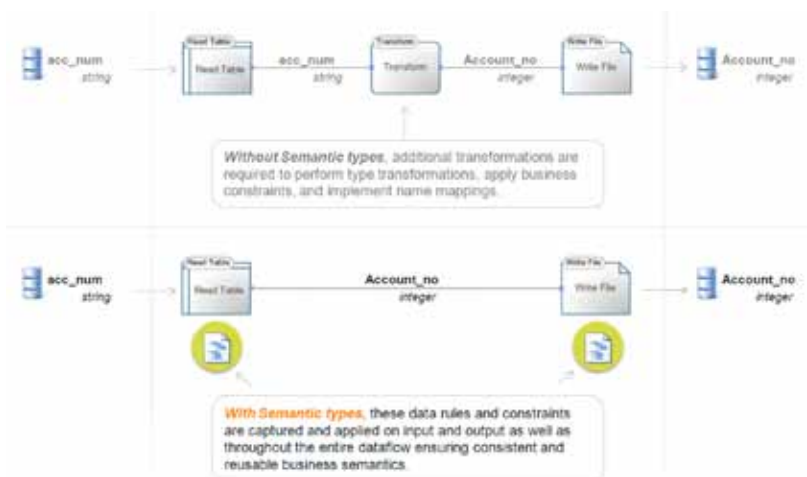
acc_num
string

Read Table
Read Table

acc_num
string

Transform
Transform

Account_no
integer

Write File
Write File

Account_no
integer

*Without Semantic types*, additional transformations are required to perform type transformations, apply business constraints, and implement name mappings.

acc_num
string

Read Table
Read Table

Account_no
integer

Write File
Write File

Account_no
integer

*With Semantic types*, these data rules and constraints are captured and applied on input and output as well as throughout the entire dataflow ensuring consistent and reusable business semantics.